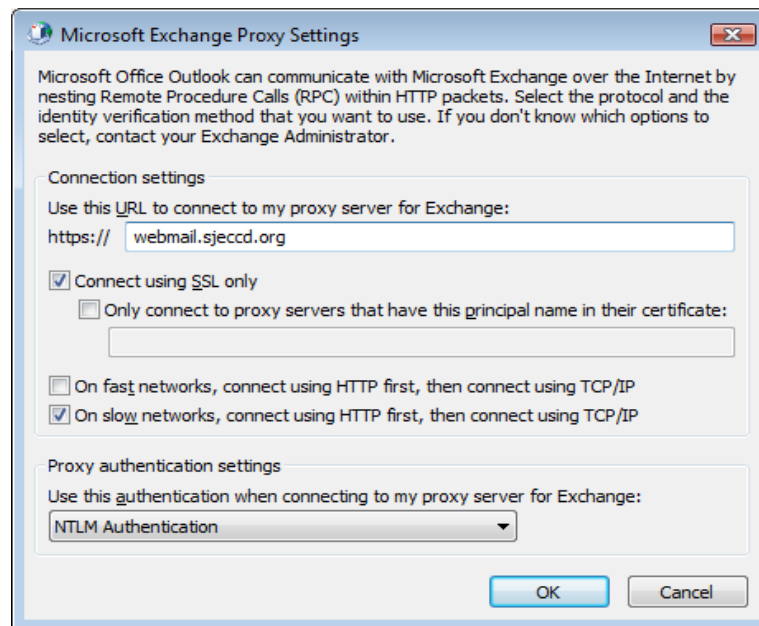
Microsoft Exchange Proxy Settings

Microsoft Office Outlook can communicate with Microsoft Exchange over the Internet by nesting Remote Procedure Calls (RPC) within HTTP packets. Select the protocol and the identity verification method that you want to use. If you don't know which options to select, contact your Exchange Administrator.

Connection settings

Use this URL to connect to my proxy server for Exchange:

https:// webmail.sjeccd.org

Connect using SSL only

Only connect to proxy servers that have this principal name in their certificate:

On fast networks, connect using HTTP first, then connect using TCP/IP

On slow networks, connect using HTTP first, then connect using TCP/IP

Proxy authentication settings

Use this authentication when connecting to my proxy server for Exchange:

NTLM Authentication

OK

Cancel